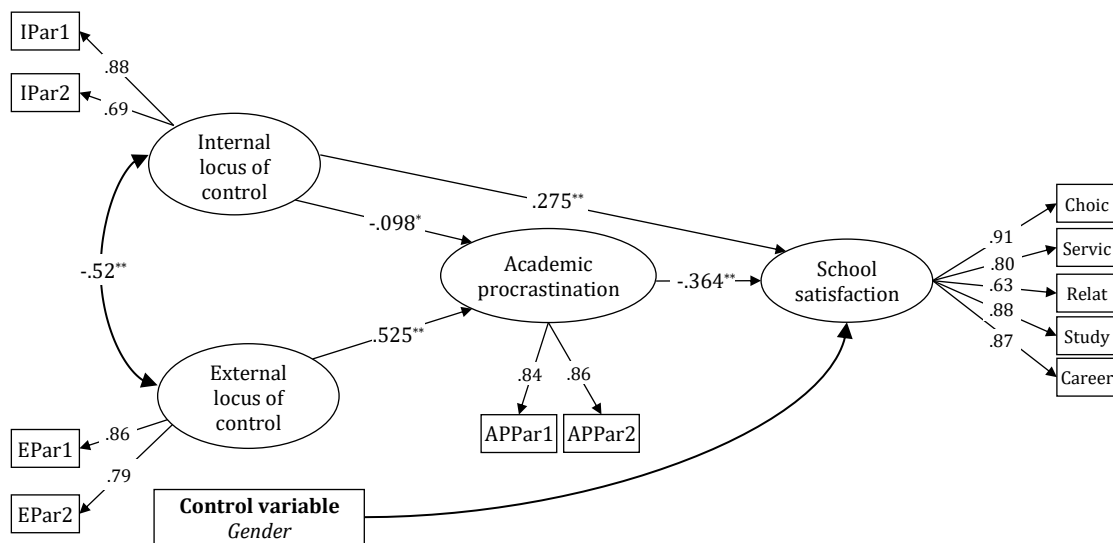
IPar1
.88
IPar2
.69
Internal locus of control
.275**
-.098*
-.52**
Academic procrastination
-.364**
School satisfaction
.91
.80
.63
.88
.87
Choic
Servic
Relat
Study
Career
.525**
External locus of control
.84
.86
APPar1
APPar2
.86
EPar1
.79
EPar2
**Control variable**
*Gender*